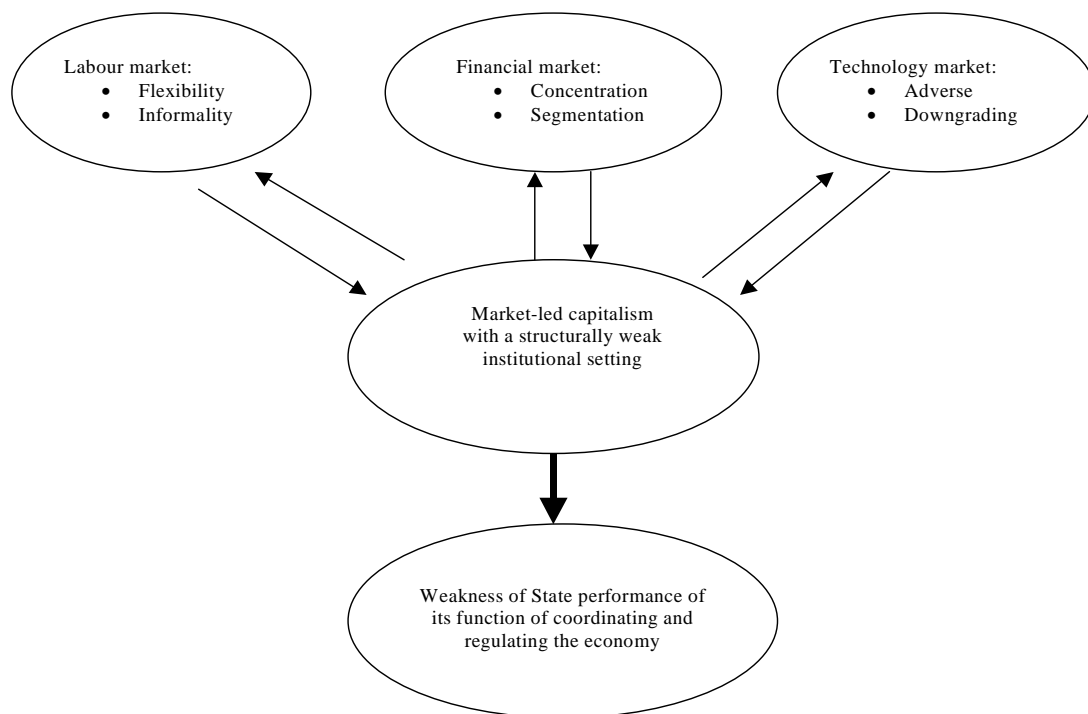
Labour market:
• Flexibility
• Informality

Financial market:
• Concentration
• Segmentation

Technology market:
• Adverse
• Downgrading

Market-led capitalism with a structurally weak institutional setting

Weakness of State performance of its function of coordinating and regulating the economy